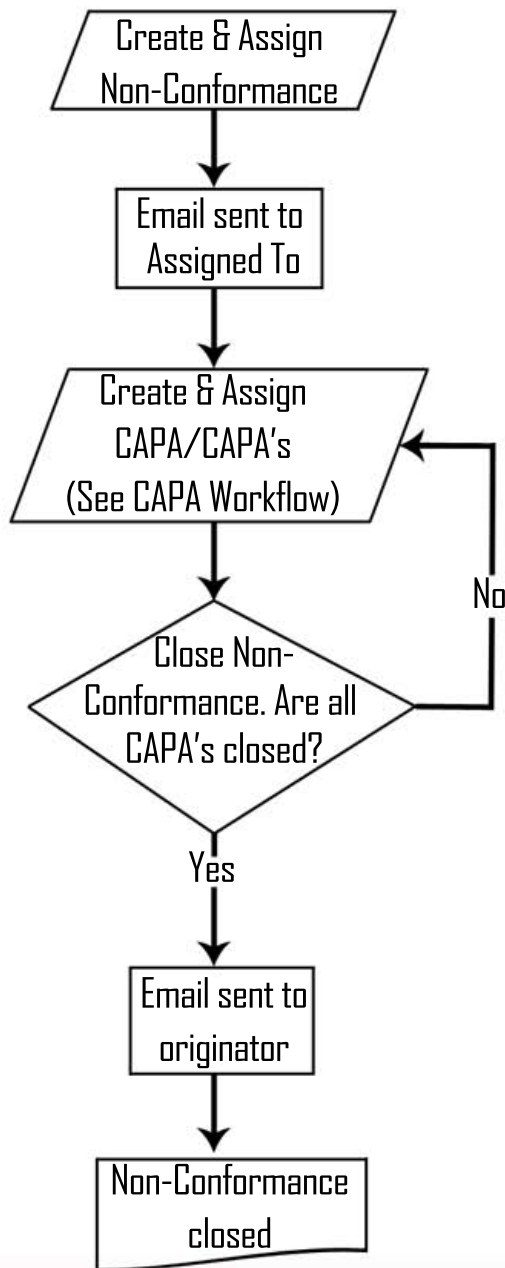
Create & Assign Non-Conformance

Email sent to Assigned To

Create & Assign CAPA/CAPA's (See CAPA Workflow)

No

Close Non-Conformance. Are all CAPA's closed?

Yes

Email sent to originator

Non-Conformance closed